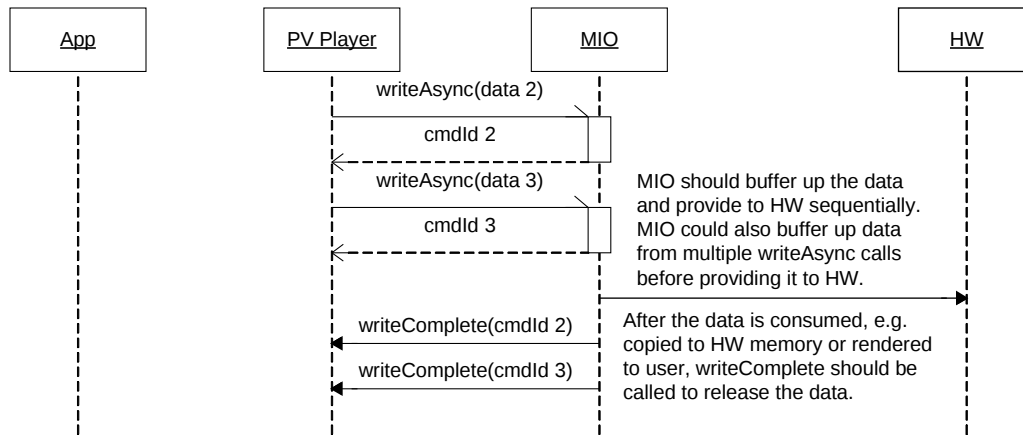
App

PV Player

MIO

HW

writeAsync(data 2)

cmdId 2

writeAsync(data 3)

cmdId 3

MIO should buffer up the data and provide to HW sequentially. MIO could also buffer up data from multiple writeAsync calls before providing it to HW.

writeComplete(cmdId 2)

writeComplete(cmdId 3)

After the data is consumed, e.g. copied to HW memory or rendered to user, writeComplete should be called to release the data.